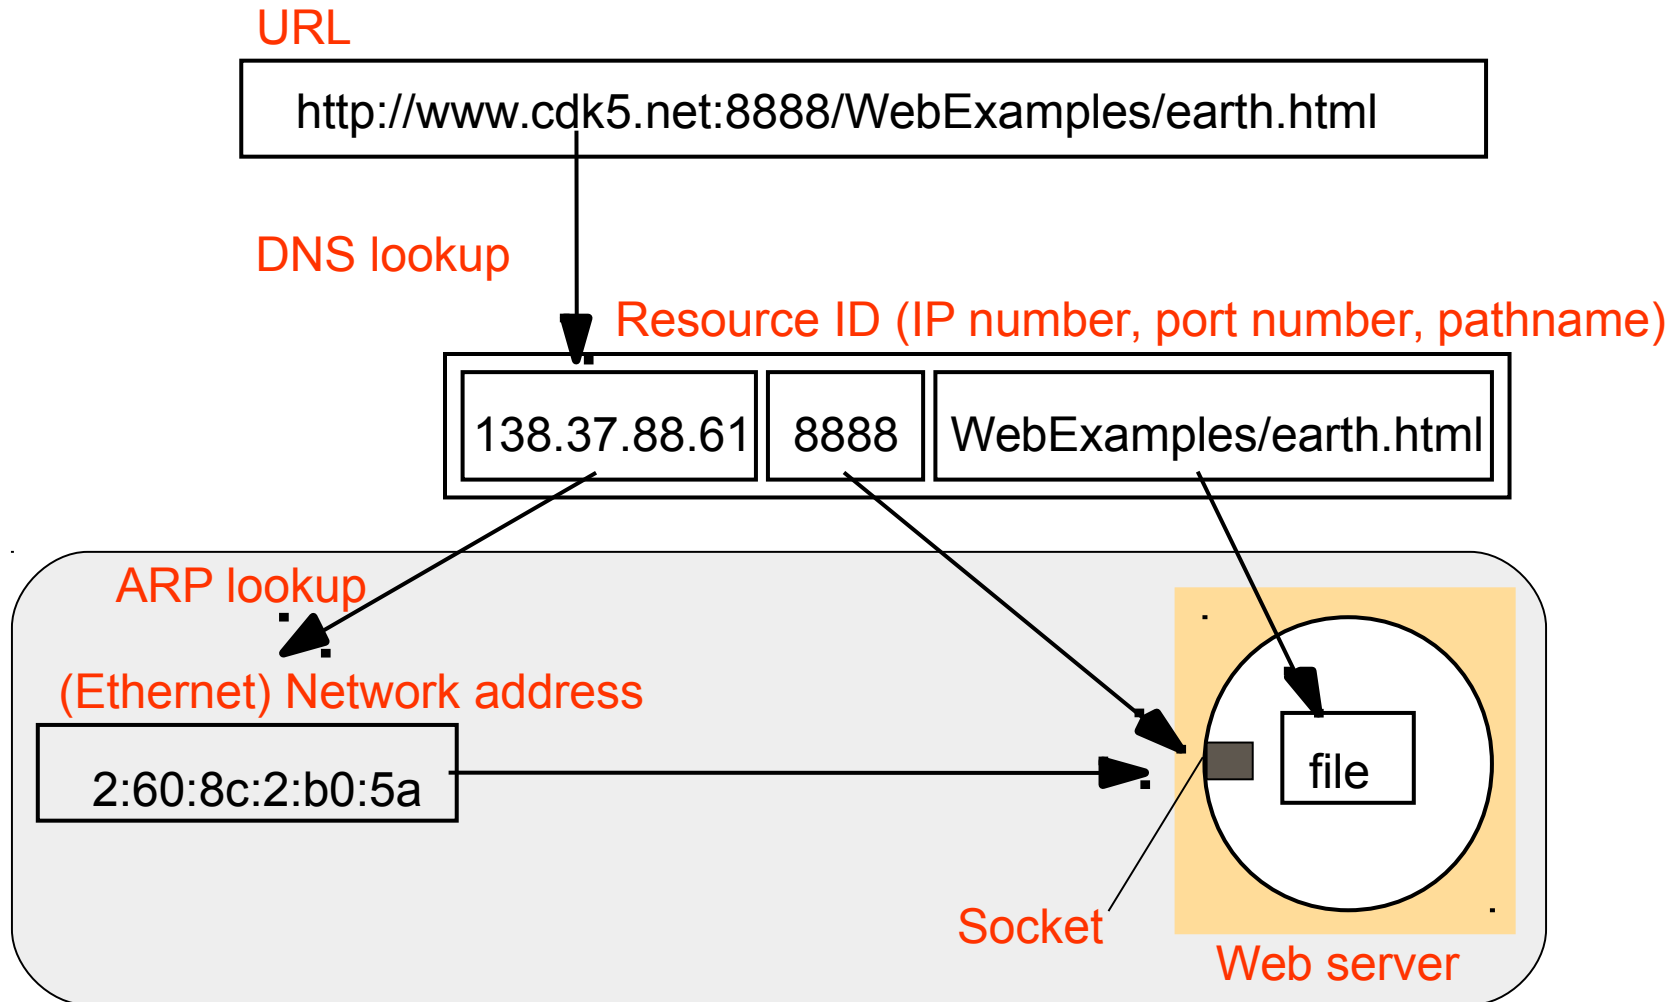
URL

http://www.cdk5.net:8888/WebExamples/earth.html

DNS lookup

Resource ID (IP number, port number, pathname)

| 138.37.88.61 | 8888 | WebExamples/earth.html |
|---|---|---|

ARP lookup

(Ethernet) Network address

2:60:8c:2:b0:5a

file

Socket

Web server